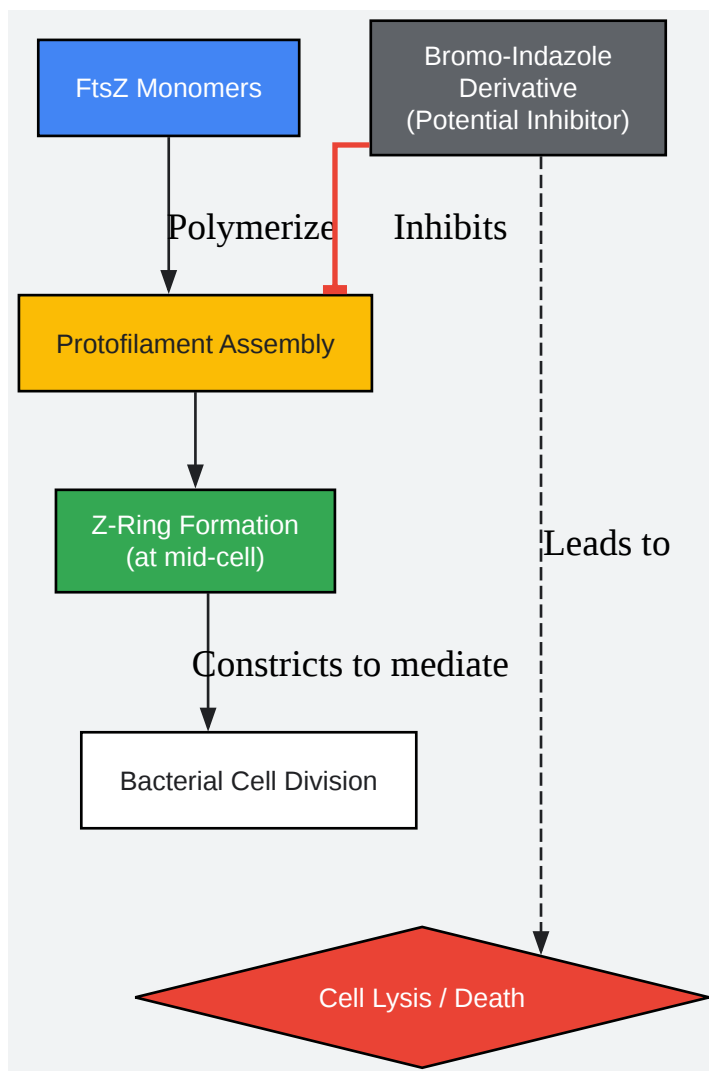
FtsZ Monomers

Bromo-Indazole Derivative (Potential Inhibitor)

Polymerize

Inhibits

Protofilament Assembly

Z-Ring Formation (at mid-cell)

Leads to

Constricts to mediate

Bacterial Cell Division

Cell Lysis / Death